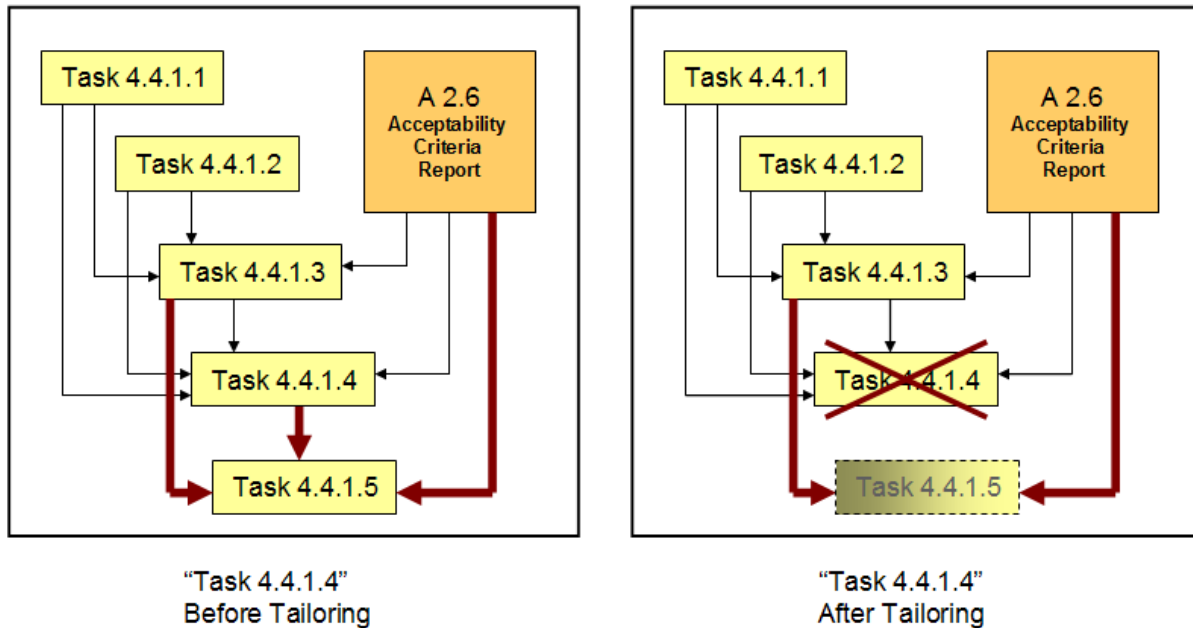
Task 4.4.1.1

A 2.6
Acceptability
Criteria
Report

Task 4.4.1.2

Task 4.4.1.3

Task 4.4.1.4

Task 4.4.1.5

Task 4.4.1.1

A 2.6
Acceptability
Criteria
Report

Task 4.4.1.2

Task 4.4.1.3

Task 4.4.1.4

Task 4.4.1.5

"Task 4.4.1.4"
Before Tailoring

"Task 4.4.1.4"
After Tailoring